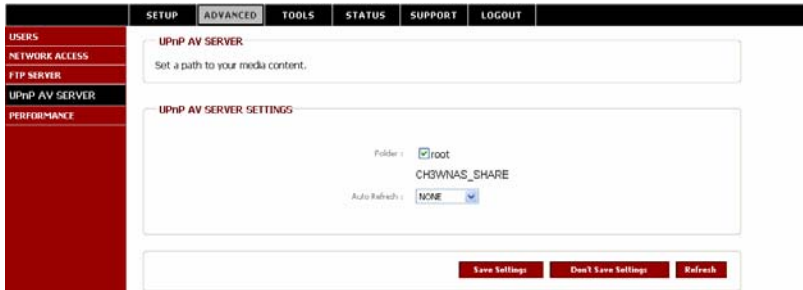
SETUP ADVANCED TOOLS STATUS SUPPORT LOGOUT

USERS
NETWORK ACCESS
FTP SERVER
UPnP AV SERVER
PERFORMANCE

UPnP AV SERVER

Set a path to your media content.

UPnP AV SERVER SETTINGS

Folder : root

CH3WNAS_SHARE

Auto Refresh : NONE

Save Settings Don't Save Settings Refresh